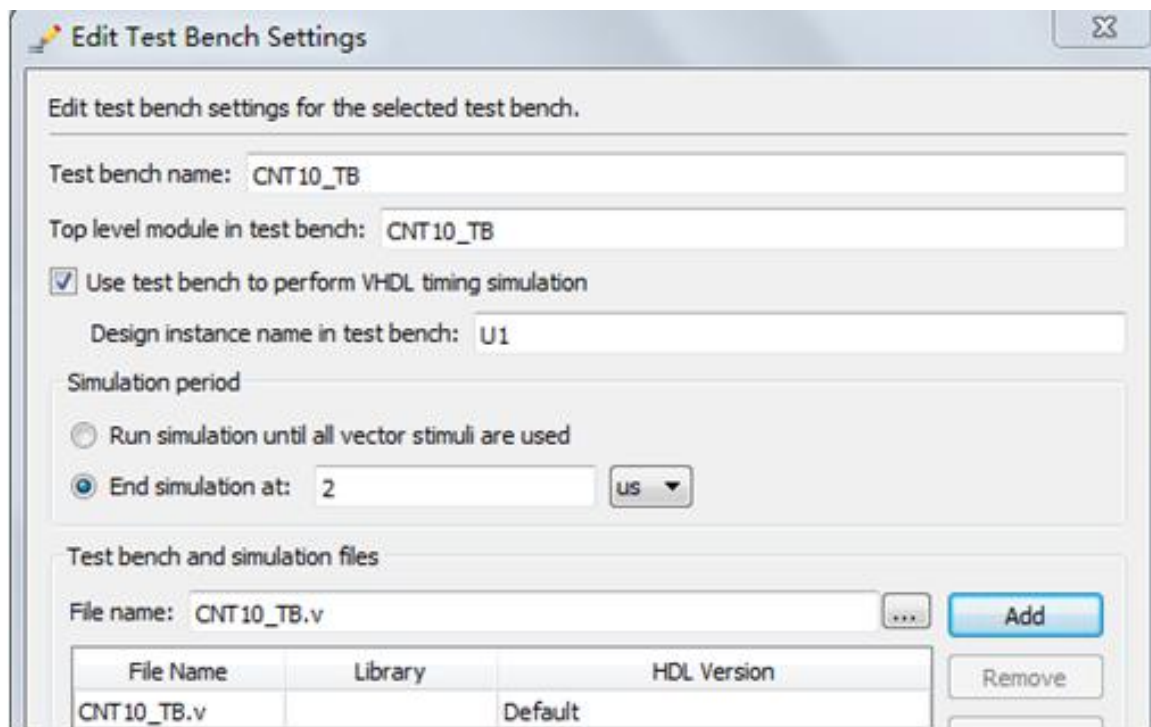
Edit Test Bench Settings

Edit test bench settings for the selected test bench.

Test bench name: CNT10_TB

Top level module in test bench: CNT10_TB

Use test bench to perform VHDL timing simulation

Design instance name in test bench: U1

Simulation period

Run simulation until all vector stimuli are used

End simulation at: 2 us

Test bench and simulation files

File name: CNT10_TB.v ... Add

| File Name | Library | HDL Version |
|---|---|---|
| CNT10_TB.v | | Default |

Remove